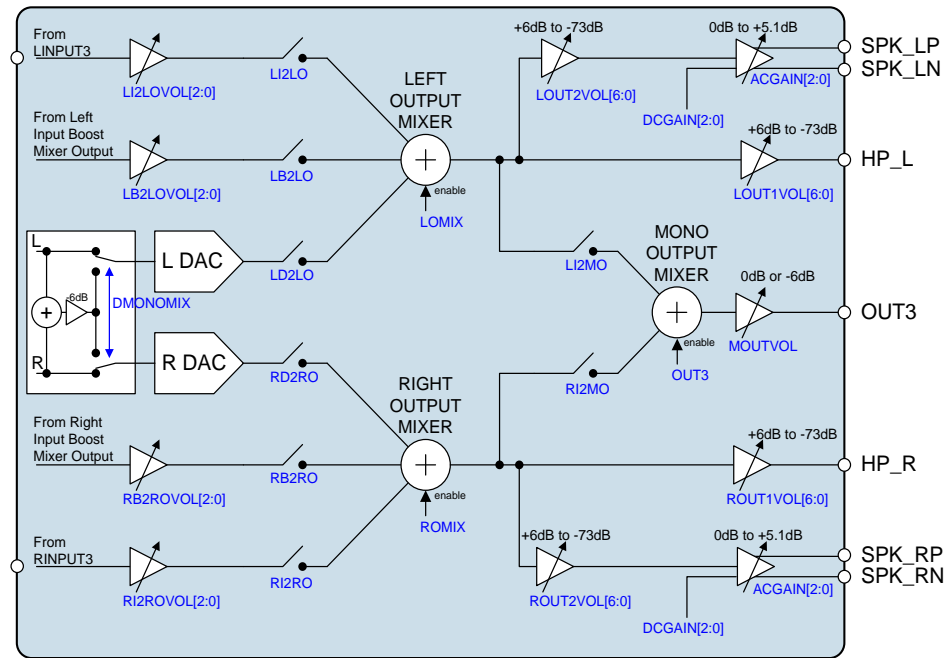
From LINPUT3

LI2LOVOL[2:0]

LI2LO

From Left Input Boost Mixer Output

LB2LOVOL[2:0]

LB2LO

LEFT OUTPUT MIXER

enable

LOMIX

+6dB to -73dB

LOUT2VOL[6:0]

0dB to +5.1dB

ACGAIN[2:0]

DCGAIN[2:0]

SPK_LP
SPK_LN

+6dB to -73dB

LOUT1VOL[6:0]

HP_L

L

-6dB

+

R

DMONOMIX

L DAC

R DAC

LD2LO

RD2RO

LI2MO

MONO OUTPUT MIXER

0dB or -6dB

enable

OUT3

MOUTVOL

OUT3

RI2MO

RIGHT OUTPUT MIXER

From Right Input Boost Mixer Output

RB2ROVOL[2:0]

RB2RO

enable

ROMIX

+6dB to -73dB

ROUT1VOL[6:0]

HP_R

From RINPUT3

RI2ROVOL[2:0]

RI2RO

+6dB to -73dB

ROUT2VOL[6:0]

0dB to +5.1dB

ACGAIN[2:0]

DCGAIN[2:0]

SPK_RP
SPK_RN